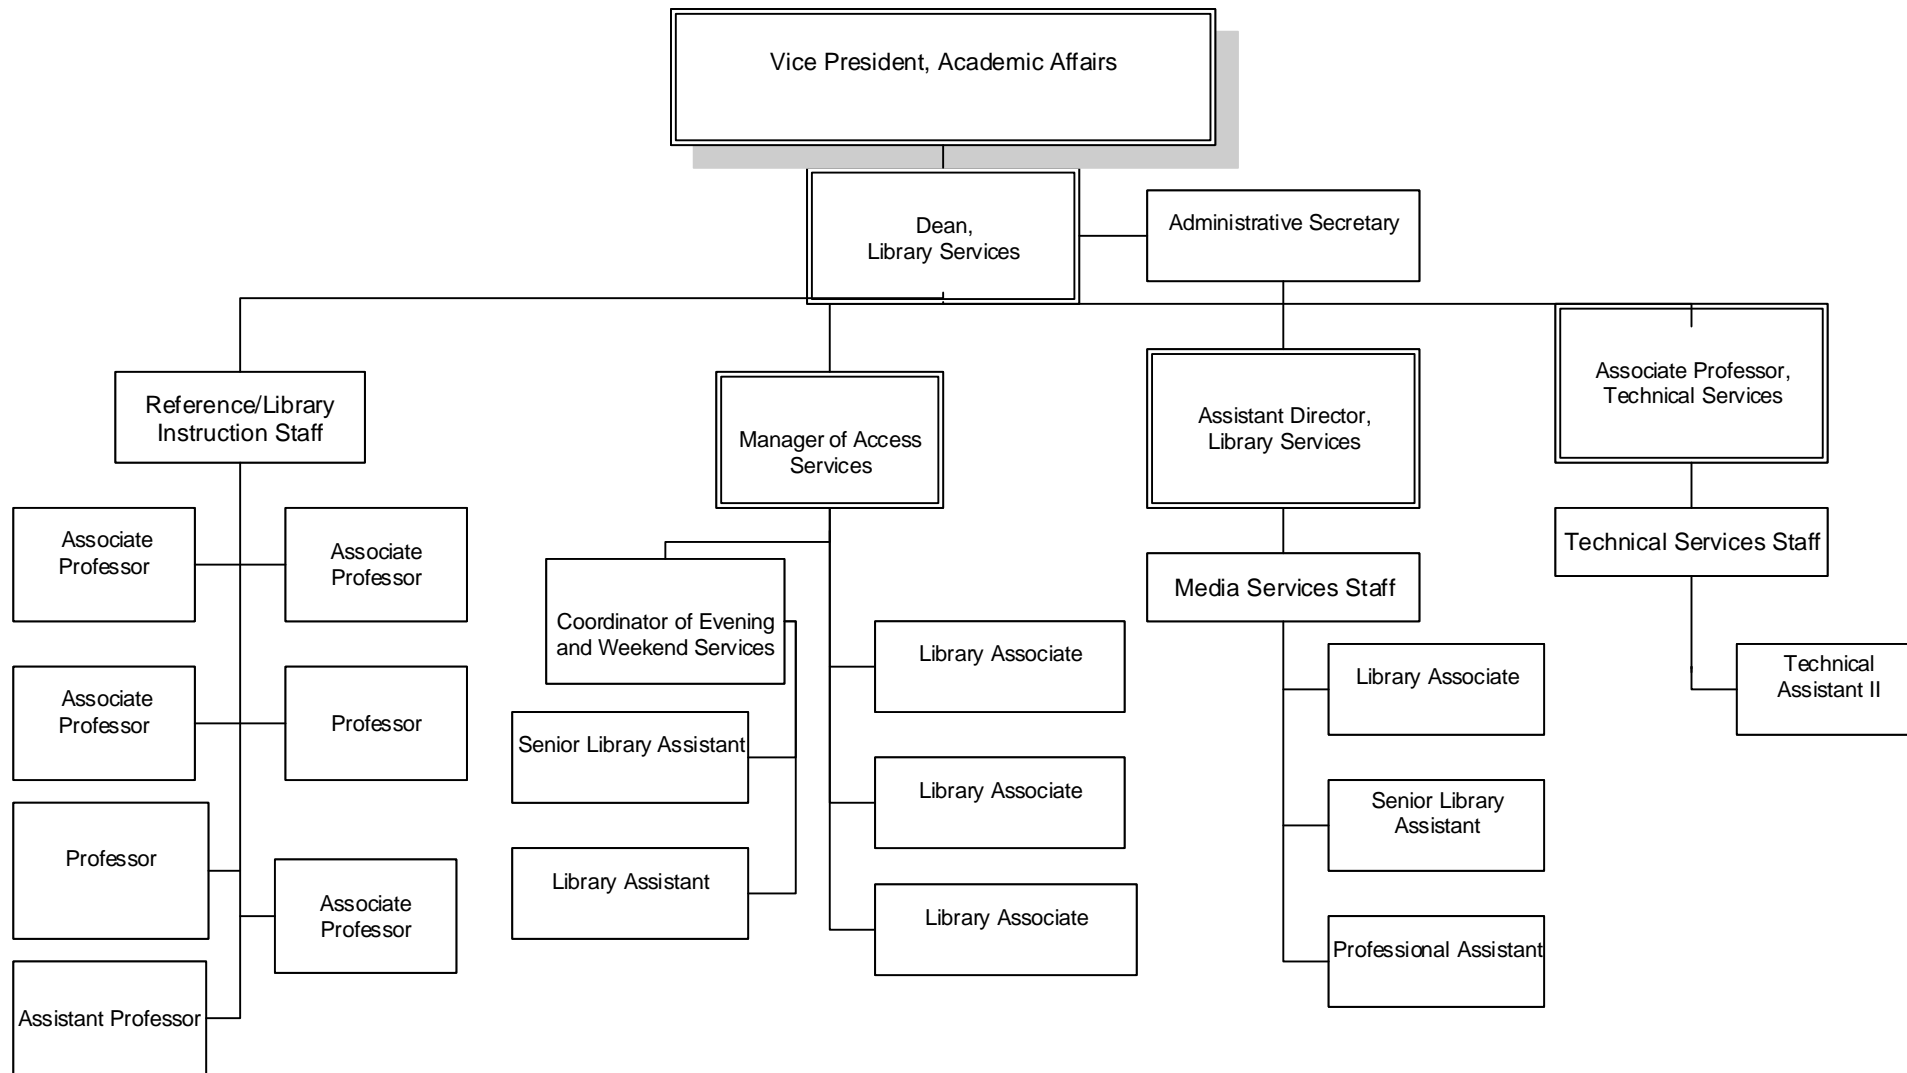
Vice President, Academic Affairs

Dean, Library Services

Administrative Secretary

Reference/Library Instruction Staff

Associate Professor

Associate Professor

Associate Professor

Professor

Professor

Associate Professor

Assistant Professor

Manager of Access Services

Coordinator of Evening and Weekend Services

Senior Library Assistant

Library Assistant

Library Associate

Library Associate

Library Associate

Assistant Director, Library Services

Media Services Staff

Library Associate

Senior Library Assistant

Professional Assistant

Associate Professor, Technical Services

Technical Services Staff

Technical Assistant II